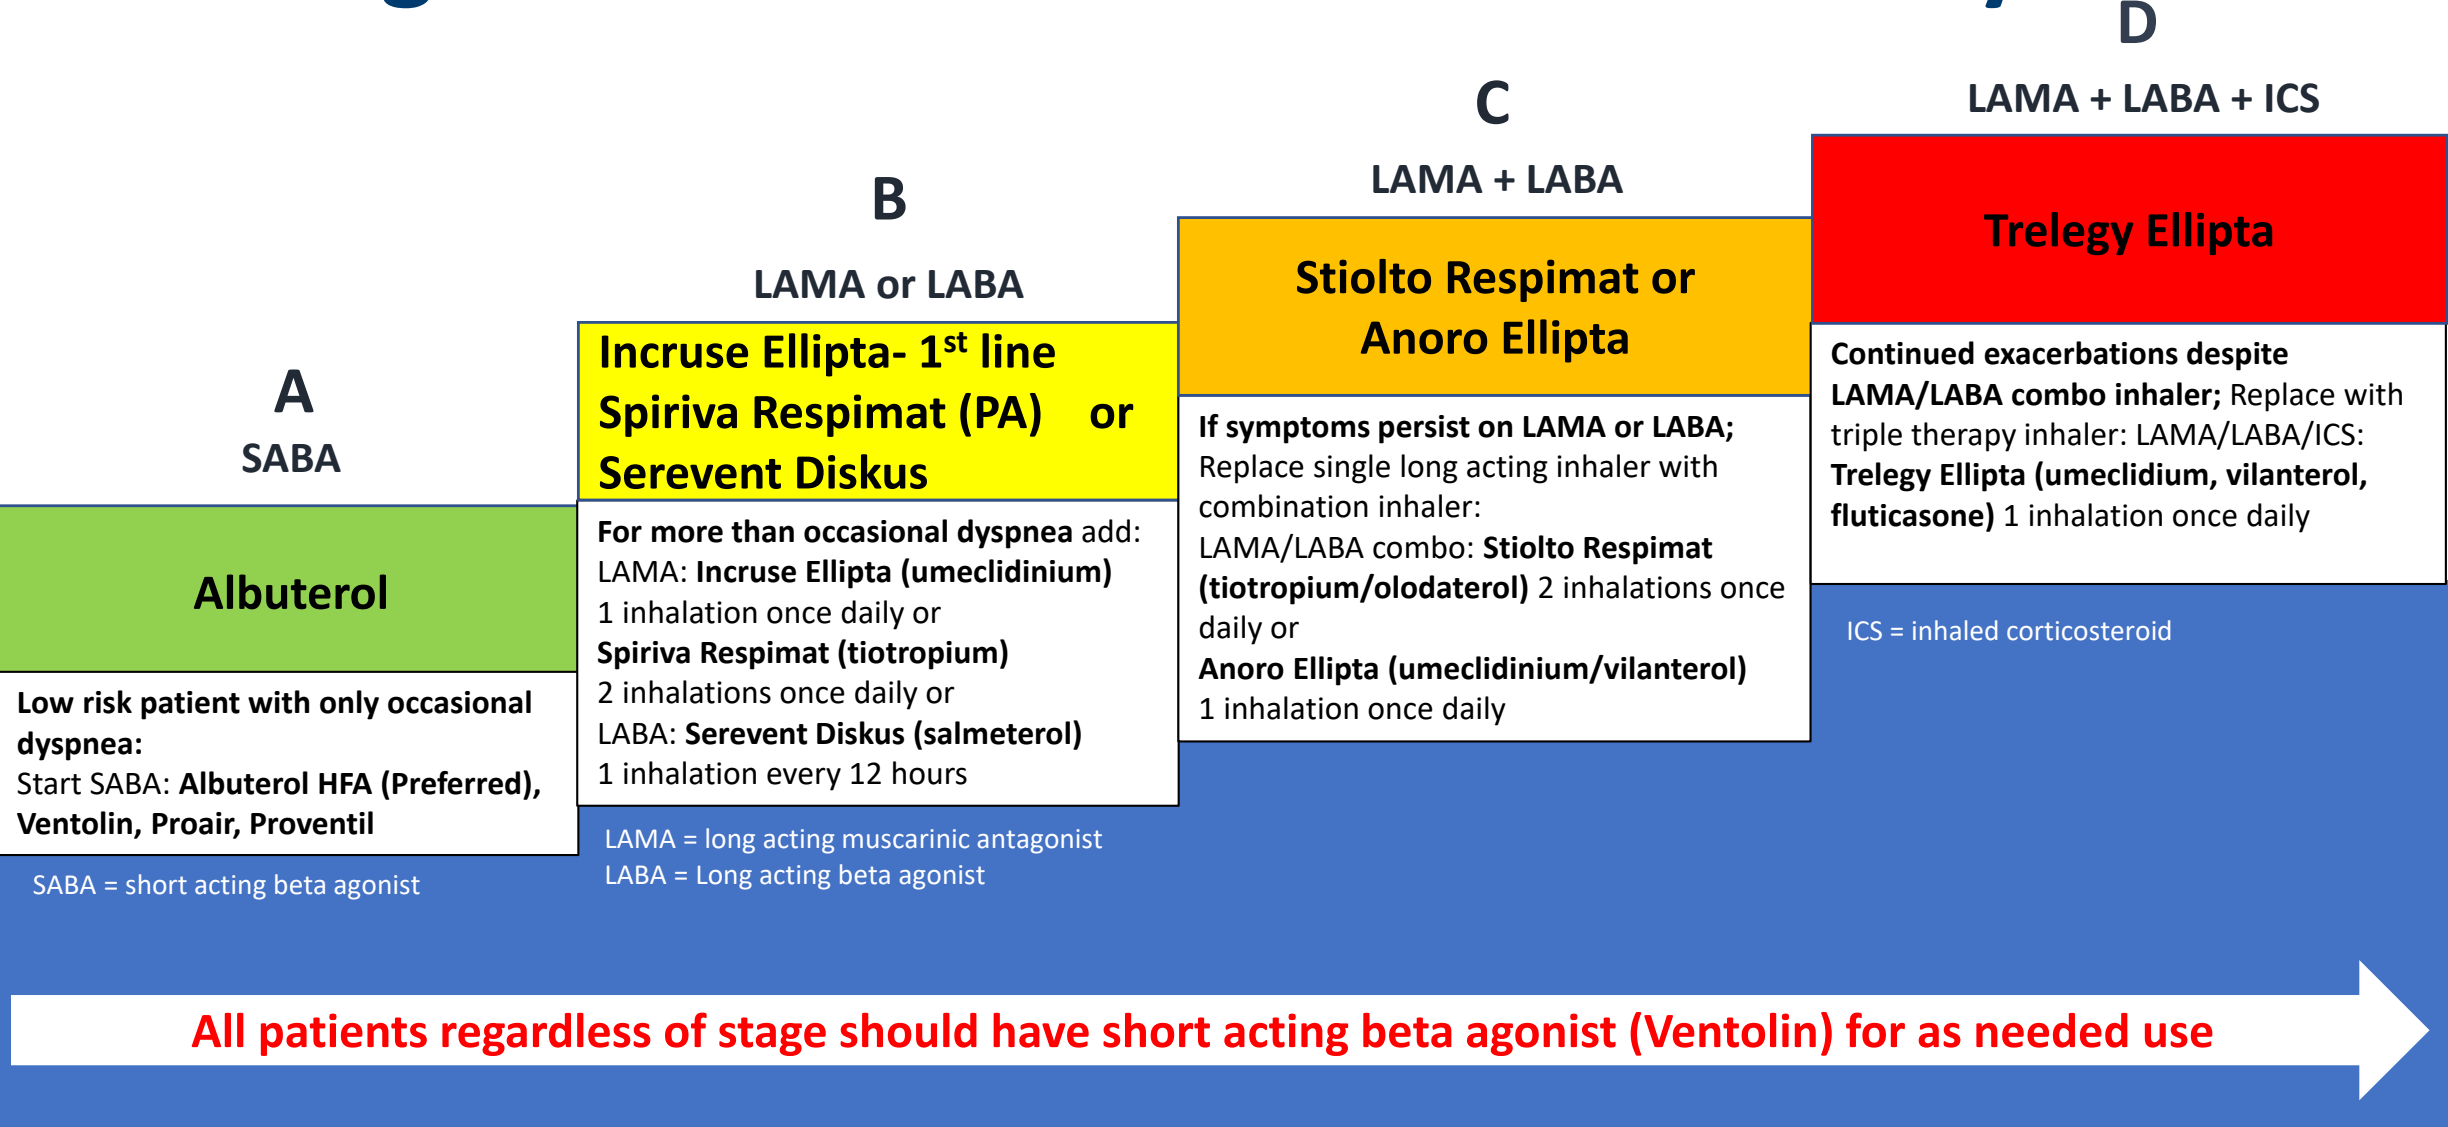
D

LAMA + LABA + ICS

C

LAMA + LABA

B

LAMA or LABA

A

SABA

Albuterol

Low risk patient with only occasional dyspnea:
Start SABA: Albuterol HFA (Preferred), Ventolin, Proair, Proventil

SABA = short acting beta agonist

Incruse Ellipta- 1$^{st}$ line
Spiriva Respimat (PA) or
Serevent Diskus

For more than occasional dyspnea add:
LAMA: Incruse Ellipta (umeclidinium)
1 inhalation once daily or
Spiriva Respimat (tiotropium)
2 inhalations once daily or
LABA: Serevent Diskus (salmeterol)
1 inhalation every 12 hours

LAMA = long acting muscarinic antagonist
LABA = Long acting beta agonist

Stiolto Respimat or
Anoro Ellipta

If symptoms persist on LAMA or LABA;
Replace single long acting inhaler with combination inhaler:
LAMA/LABA combo: Stiolto Respimat (tiotropium/olodaterol) 2 inhalations once daily or
Anoro Ellipta (umeclidinium/vilanterol)
1 inhalation once daily

Trelegy Ellipta

Continued exacerbations despite LAMA/LABA combo inhaler; Replace with triple therapy inhaler: LAMA/LABA/ICS:
Trelegy Ellipta (umeclidium, vilanterol, fluticasone) 1 inhalation once daily

ICS = inhaled corticosteroid

All patients regardless of stage should have short acting beta agonist (Ventolin) for as needed use